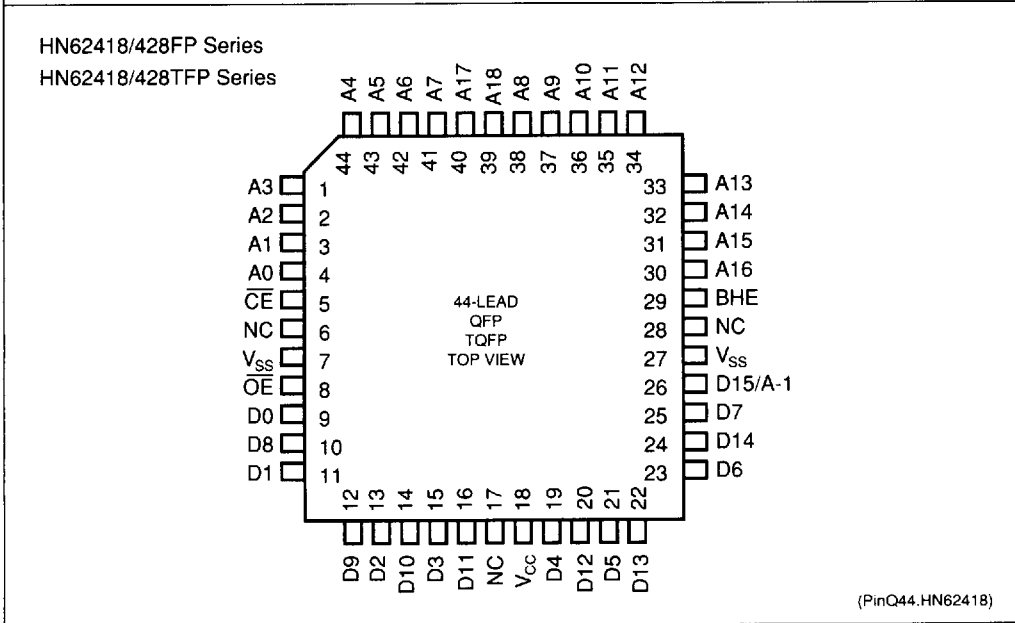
HN62418/428FP Series
HN62418/428TFP Series

A4 A5 A6 A7 A17 A18 A8 A9 A10 A11 A12

44 43 42 41 40 39 38 37 36 35 34

A3 1
A2 2
A1 3
A0 4
$\overline{CE}$ 5
NC 6
$V_{SS}$ 7
$\overline{OE}$ 8
D0 9
D8 10
D1 11

44-LEAD
QFP
TQFP
TOP VIEW

33 A13
32 A14
31 A15
30 A16
29 BHE
28 NC
27 $V_{SS}$
26 D15/A-1
25 D7
24 D14
23 D6

12 13 14 15 16 17 18 19 20 21 22

D9 D2 D10 D3 D11 NC $V_{CC}$ D4 D12 D5 D13

(PinQ44.HN62418)